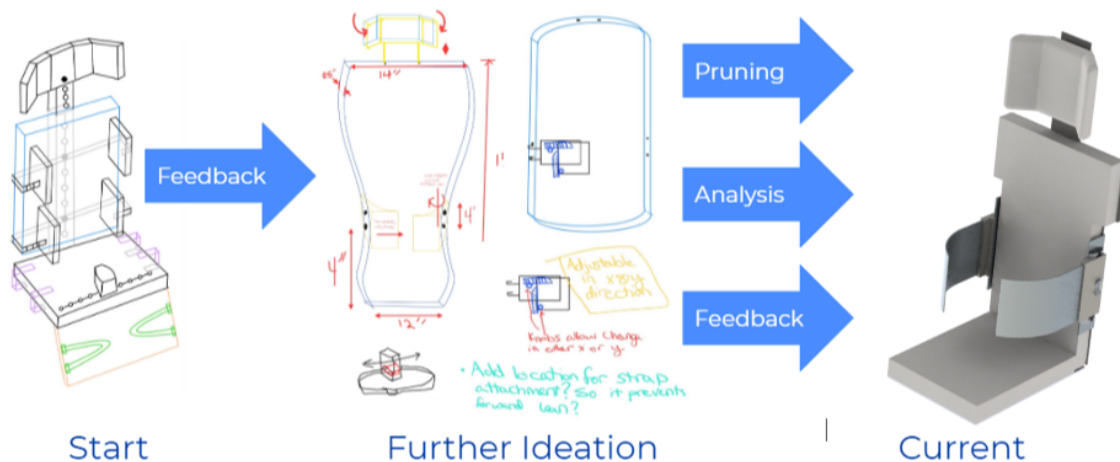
Feedback

Pruning

Analysis

Feedback

14"

25°

1'

4"

4"

12"

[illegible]

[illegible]

Adjustable in x & y direction

Knobs allow change in either x or y.

• Add location for strap attachment? So it prevents forward lean?

Start

Further Ideation

Current